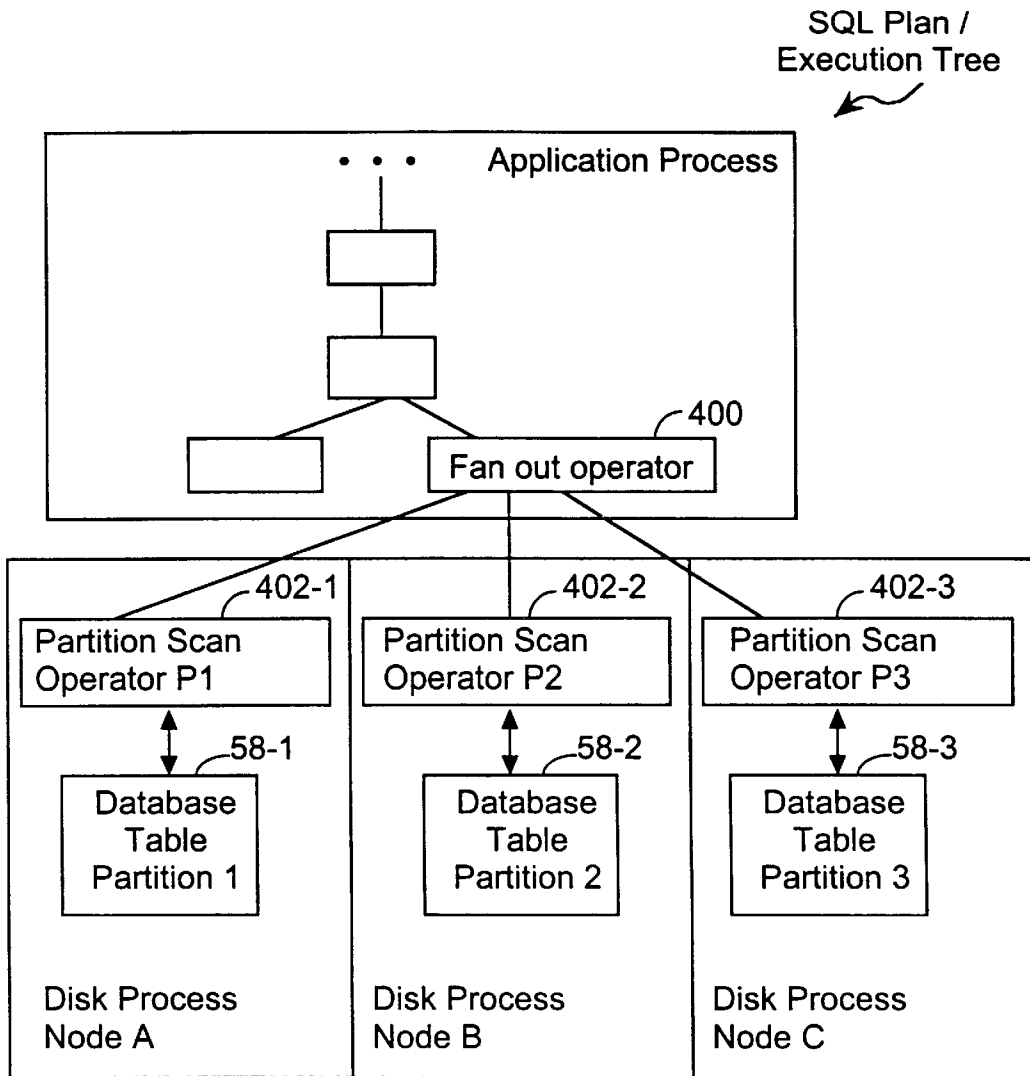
SQL Plan / Execution Tree

• • •

Application Process

400

Fan out operator

402-1

Partition Scan Operator P1

58-1

Database Table Partition 1

Disk Process Node A

402-2

Partition Scan Operator P2

58-2

Database Table Partition 2

Disk Process Node B

402-3

Partition Scan Operator P3

58-3

Database Table Partition 3

Disk Process Node C